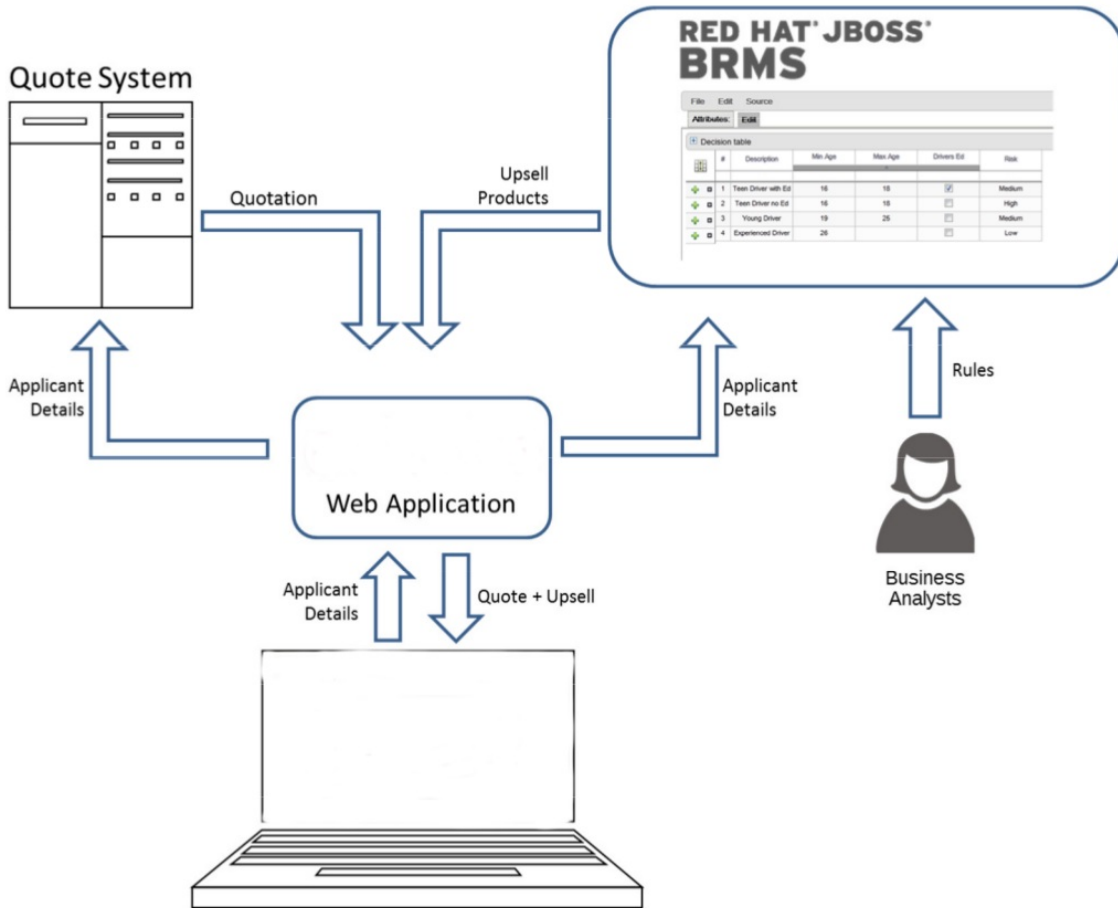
Quote System

Quotation

Upsell Products

RED HAT® JBOSS®
BRMS

File Edit Source
Attributes: Edit
Decision table

| # | Description | Min Age | Max Age | Drivers Ed | Risk |
|---|---|---|---|---|---|
| 1 | Teen Driver with Ed | 16 | 18 | ☑ | Medium |
| 2 | Teen Driver no Ed | 16 | 18 | ☐ | High |
| 3 | Young Driver | 19 | 25 | ☐ | Medium |
| 4 | Experienced Driver | 26 | | ☐ | Low |

Applicant Details

Applicant Details

Rules

Web Application

Applicant Details

Quote + Upsell

Business Analysts